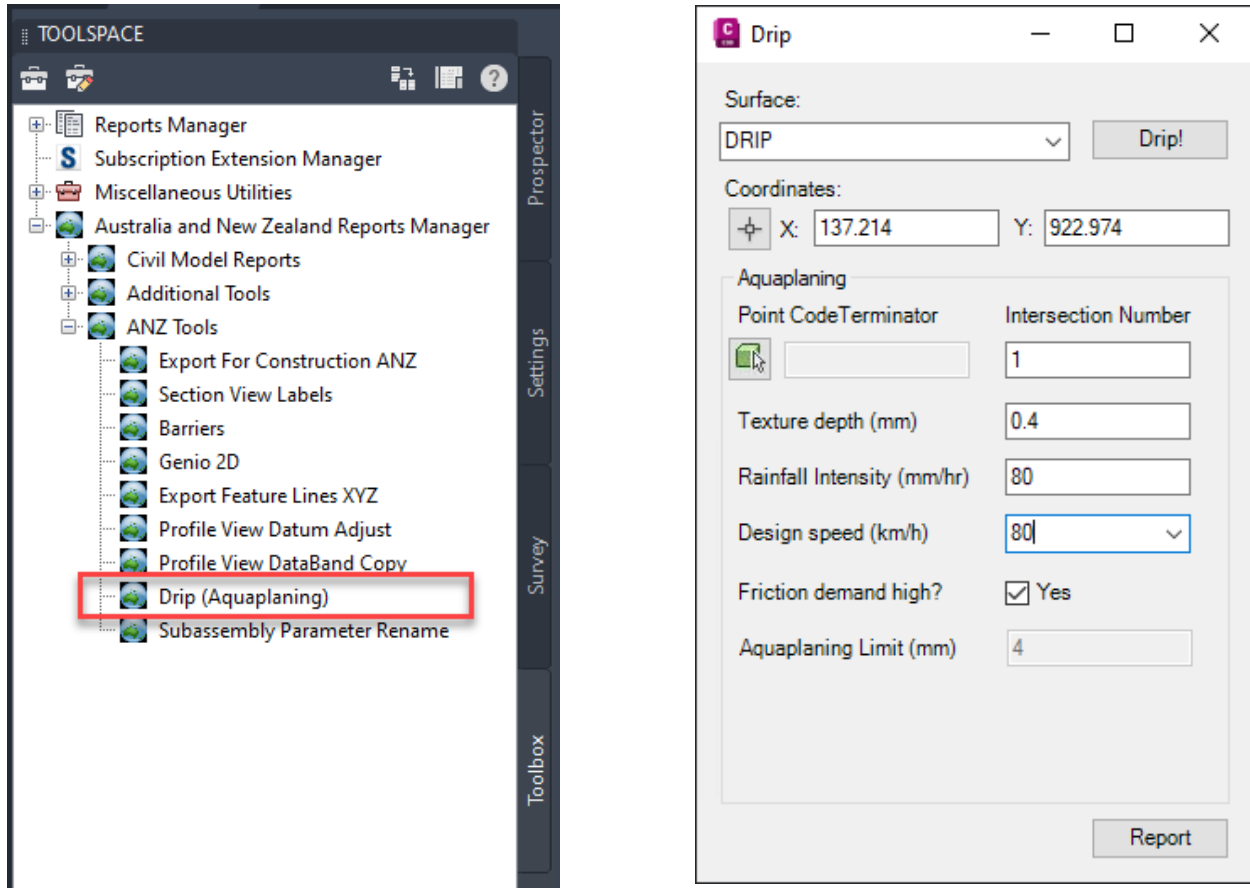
TOOLSPACE

Reports Manager
Subscription Extension Manager
Miscellaneous Utilities
Australia and New Zealand Reports Manager
Civil Model Reports
Additional Tools
ANZ Tools
Export For Construction ANZ
Section View Labels
Barriers
Genio 2D
Export Feature Lines XYZ
Profile View Datum Adjust
Profile View DataBand Copy
Drip (Aquaplaning)
Subassembly Parameter Rename

Prospector
Settings
Survey
Toolbox

Drip

Surface:
DRIP
Drip!
Coordinates:
X: 137.214
Y: 922.974
Aquaplaning
Point CodeTerminator
Intersection Number
1
Texture depth (mm)
0.4
Rainfall Intensity (mm/hr)
80
Design speed (km/h)
80
Friction demand high?
Yes
Aquaplaning Limit (mm)
4
Report